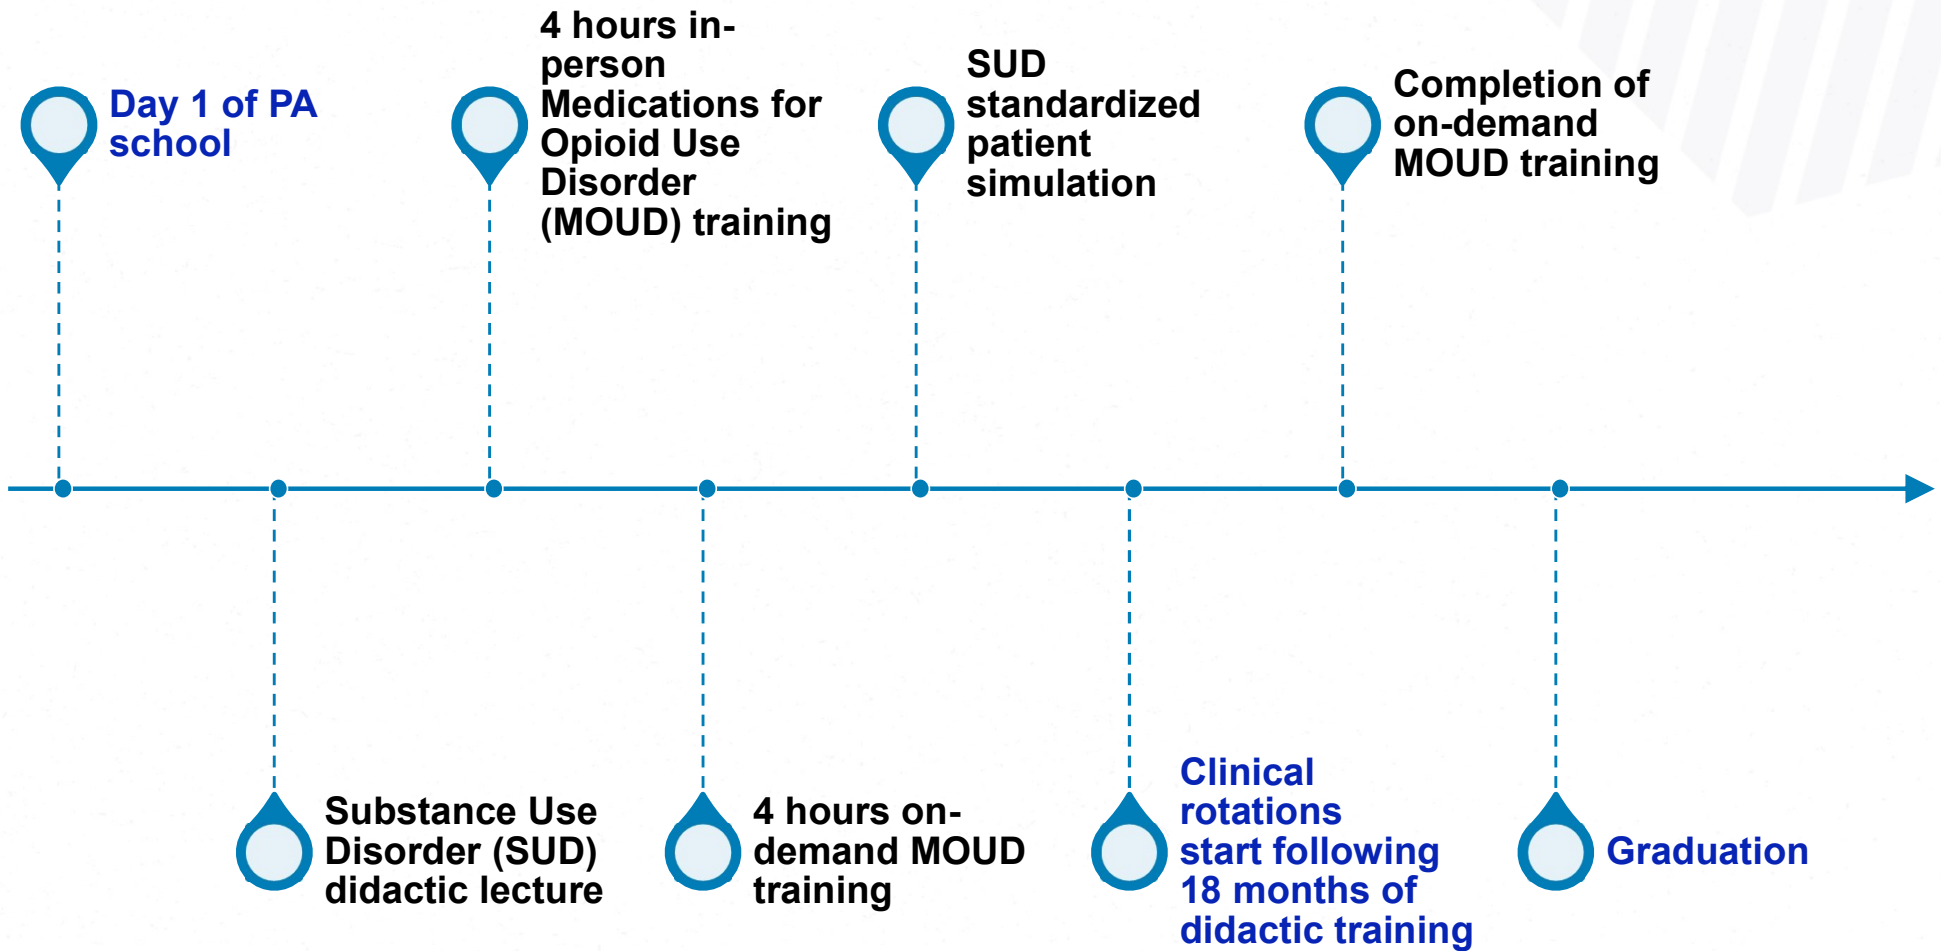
Day 1 of PA school

Substance Use Disorder (SUD) didactic lecture

4 hours in-person Medications for Opioid Use Disorder (MOUD) training

4 hours on-demand MOUD training

SUD standardized patient simulation

Clinical rotations start following 18 months of didactic training

Completion of on-demand MOUD training

Graduation